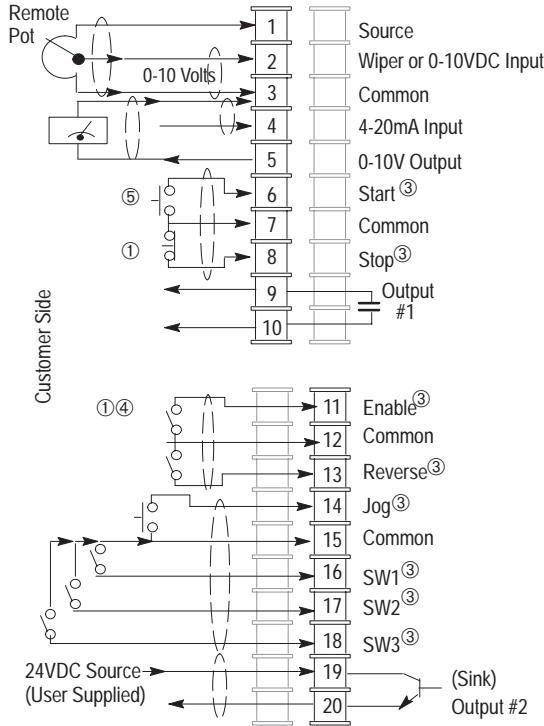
Remote Pot

0-10 Volts

⑤

①

Customer Side

①④

24VDC Source

(User Supplied)

1 Source

2 Wiper or 0-10VDC Input

3 Common

4 4-20mA Input

5 0-10V Output

6 Start ③

7 Common

8 Stop ③

9 Output #1

10

11 Enable ③

12 Common

13 Reverse ③

14 Jog ③

15 Common

16 SW1 ③

17 SW2 ③

18 SW3 ③

19 (Sink)

20 Output #2